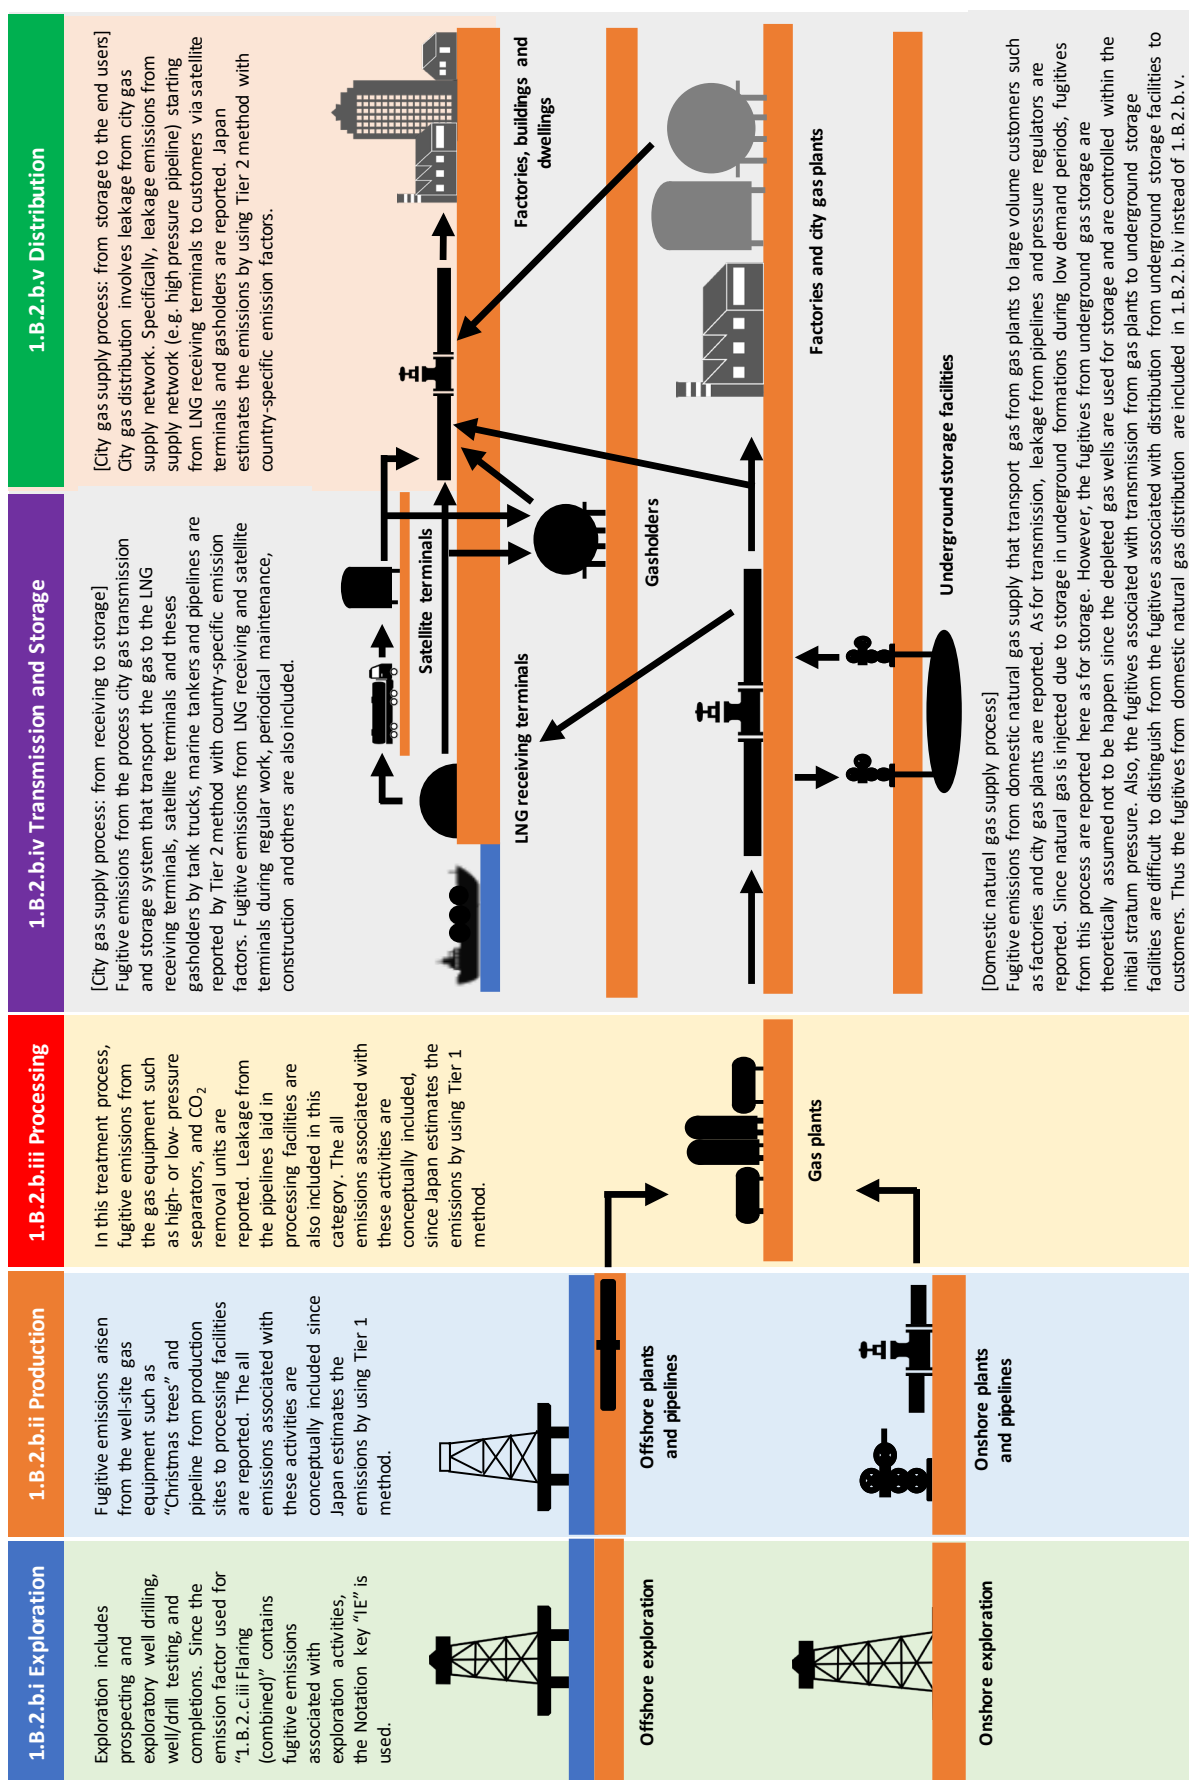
1.B.2.b.i Exploration

Exploration includes prospecting and exploratory well drilling, well/drill testing, and completions. Since the emission factor used for "1.B.2.c.iii Flaring (combined)" contains fugitive emissions associated with exploration activities, the Notation key "IE" is used.

Offshore exploration

Onshore exploration

1.B.2.b.ii Production

Fugitive emissions arisen from the well-site gas equipment such as "Christmas trees" and pipeline from production sites to processing facilities are reported. The all emissions associated with these activities are conceptually included since Japan estimates the emissions by using Tier 1 method.

Offshore plants and pipelines

Onshore plants and pipelines

1.B.2.b.iii Processing

In this treatment process, fugitive emissions from the gas equipment such as high- or low- pressure separators, and $CO_2$ removal units are reported. Leakage from the pipelines laid in the processing facilities are also included in this category. The all emissions associated with these activities are conceptually included, since Japan estimates the emissions by using Tier 1 method.

Gas plants

1.B.2.b.iv Transmission and Storage

[City gas supply process: from receiving to storage]
Fugitive emissions from the process city gas transmission and storage system that transport the gas to the LNG receiving terminals, satellite terminals and theses gasholders by tank trucks, marine tankers and pipelines are reported by Tier 2 method with country-specific emission factors. Fugitive emissions from LNG receiving and satellite terminals during regular work, periodical maintenance, construction and others are also included.

LNG receiving terminals

Satellite terminals

Gasholders

Underground storage facilities

1.B.2.b.v Distribution

[City gas supply process: from storage to the end users]
City gas distribution involves leakage from city gas supply network. Specifically, leakage emissions from supply network (e.g. high pressure pipeline) starting from LNG receiving terminals to customers via satellite terminals and gasholders are reported. Japan estimates the emissions by using Tier 2 method with country-specific emission factors.

Factories, buildings and dwellings

Factories and city gas plants

[Domestic natural gas supply process]
Fugitive emissions from domestic natural gas supply that transport gas from gas plants to large volume customers such as factories and city gas plants are reported. As for transmission, leakage from pipelines and pressure regulators are reported. Since natural gas is injected due to storage in underground formations during low demand periods, fugitives from this process are reported here as for storage. However, the fugitives from underground gas storage are theoretically assumed not to be happen since the depleted gas wells are used for storage and are controlled within the initial stratum pressure. Also, the fugitives associated with transmission from gas plants to underground storage facilities are difficult to distinguish from the fugitives associated with distribution from underground storage facilities to customers. Thus the fugitives from domestic natural gas distribution are included in 1.B.2.b.iv instead of 1.B.2.b.v.